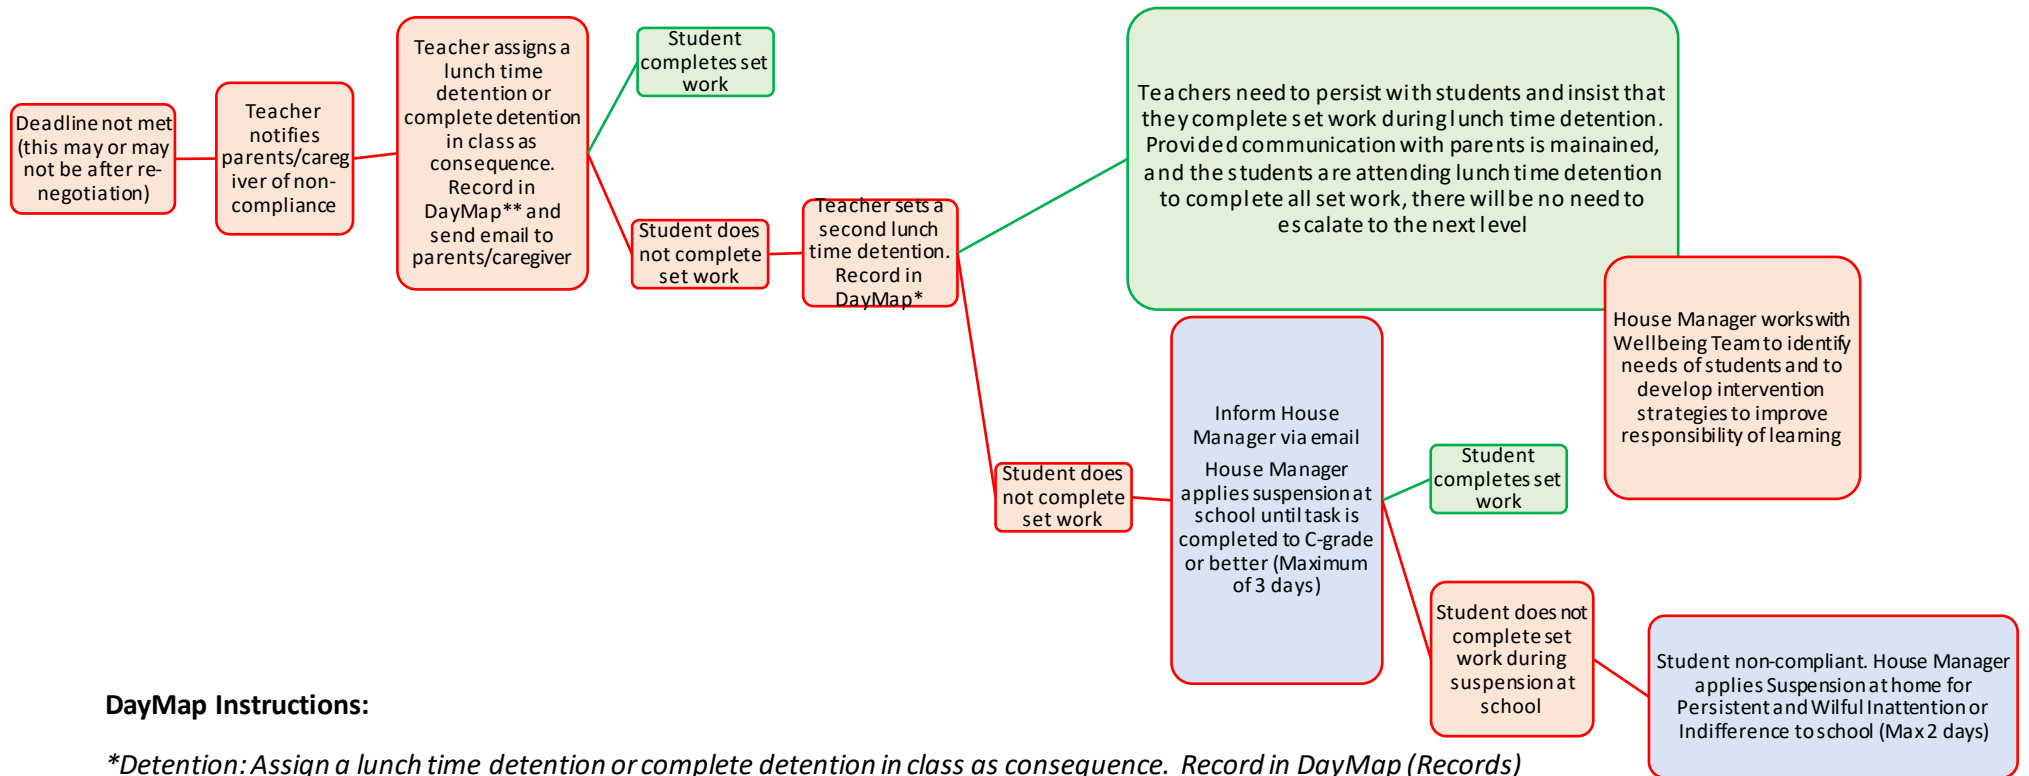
Deadline not met (this may or may not be after re-negotiation)

Teacher notifies parents/caregiver of non-compliance

Teacher assigns a lunch time detention or complete detention in class as consequence. Record in DayMap** and send email to parents/caregiver

Student completes set work

Student does not complete set work

Teacher sets a second lunch time detention. Record in DayMap*

Teachers need to persist with students and insist that they complete set work during lunch time detention. Provided communication with parents is mainained, and the students are attending lunch time detention to complete all set work, there will be no need to escalate to the next level

House Manager works with Wellbeing Team to identify needs of students and to develop intervention strategies to improve responsibility of learning

Student does not complete set work

Inform House Manager via email

House Manager applies suspension at school until task is completed to C-grade or better (Maximum of 3 days)

Student completes set work

Student does not complete set work during suspension at school

Student non-compliant. House Manager applies Suspension at home for Persistent and Wilful Inattention or Indifference to school (Max 2 days)

DayMap Instructions:

*Detention: Assign a lunch time detention or complete detention in class as consequence. Record in DayMap (Records)